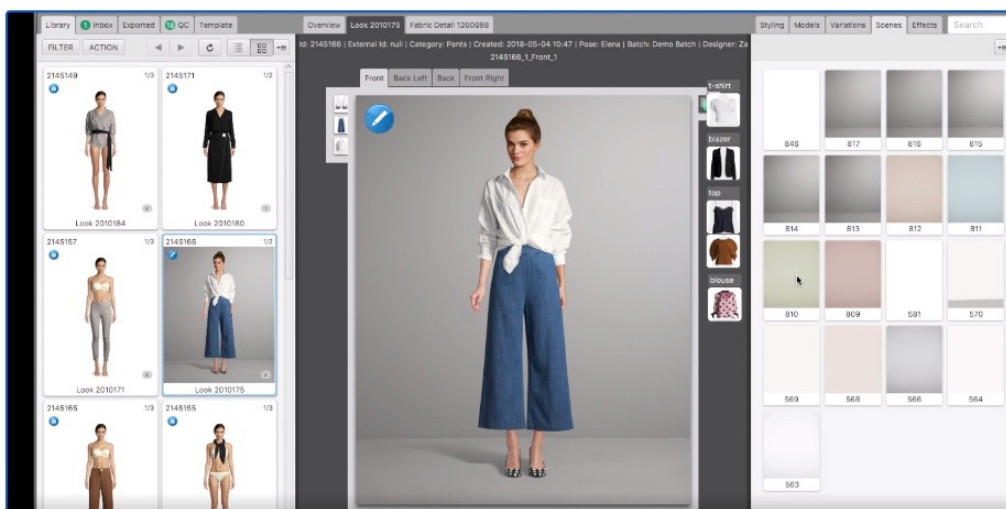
Library 1 Inbox Exported 15 QC Template

FILTER ACTION

2145149 1/3
Look 2010184

2145171 1/2
Look 2010180

2145157 1/3
Look 2010171

2145166 1/3
Look 2010175

2145165 1/3

2145155 1/3

Overview Look 2010175 Fabric Detail 1260998

Id: 2145166 | External Id: null | Category: Pants | Created: 2018-05-04 10:47 | Pose: Elena | Batch: Demo Batch | Designer: Za

2145166_1_Front_1

Front Back Left Back Front Right

t-shirt
blazer
top
blouse

Styling Models Variations Scenes Effects Search

846 817 816 815
814 813 812 811
810 809 581 570
569 568 566 564
563